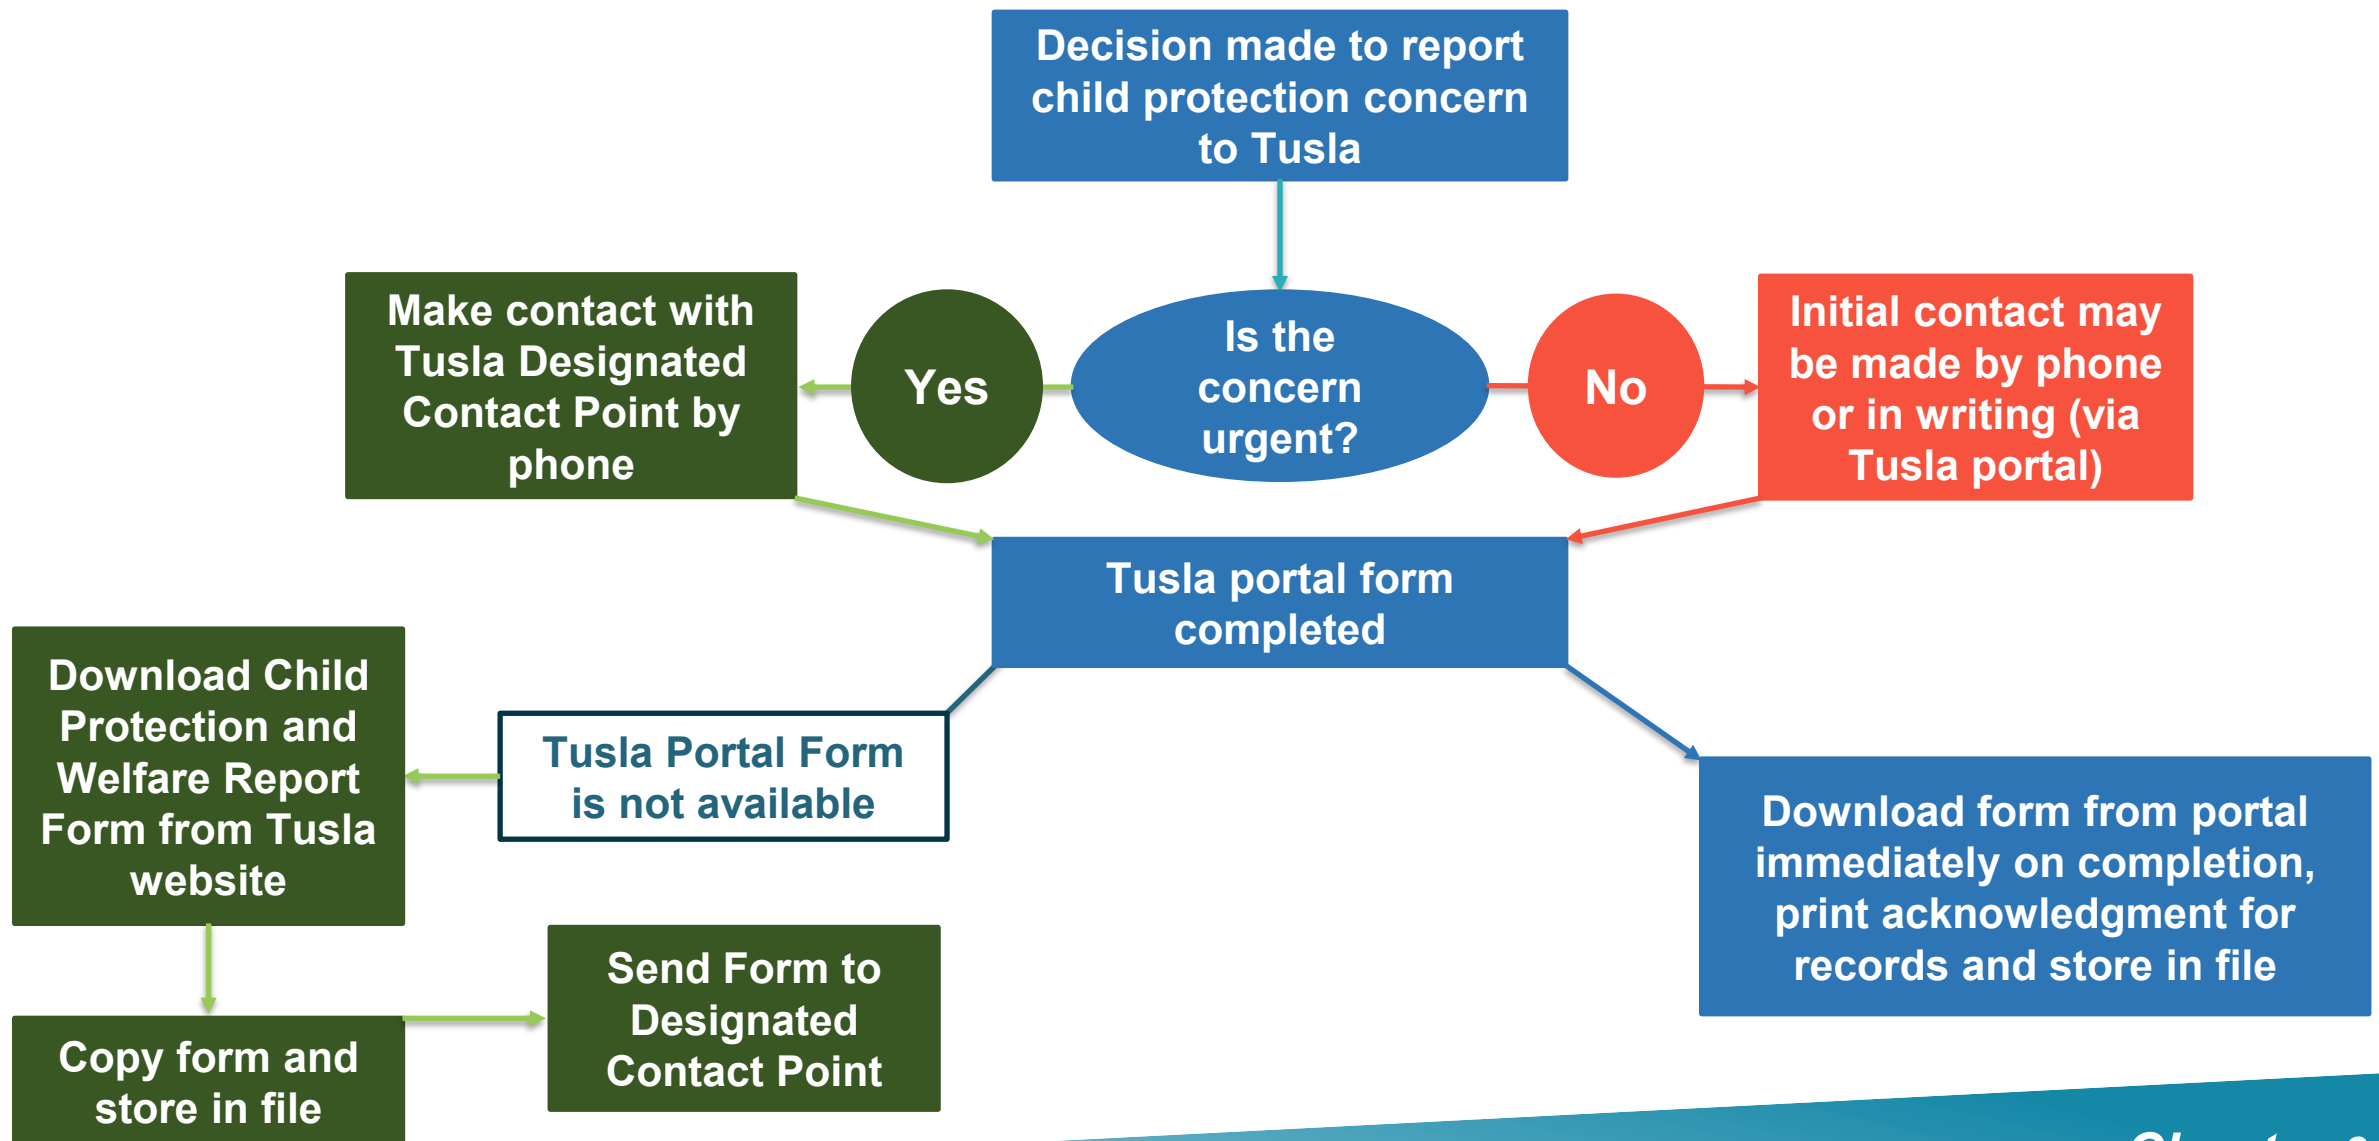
Decision made to report child protection concern to Tusla

Make contact with Tusla Designated Contact Point by phone

Yes

Is the concern urgent?

No

Initial contact may be made by phone or in writing (via Tusla portal)

Tusla portal form completed

Download Child Protection and Welfare Report Form from Tusla website

Tusla Portal Form is not available

Download form from portal immediately on completion, print acknowledgment for records and store in file

Send Form to Designated Contact Point

Copy form and store in file

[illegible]